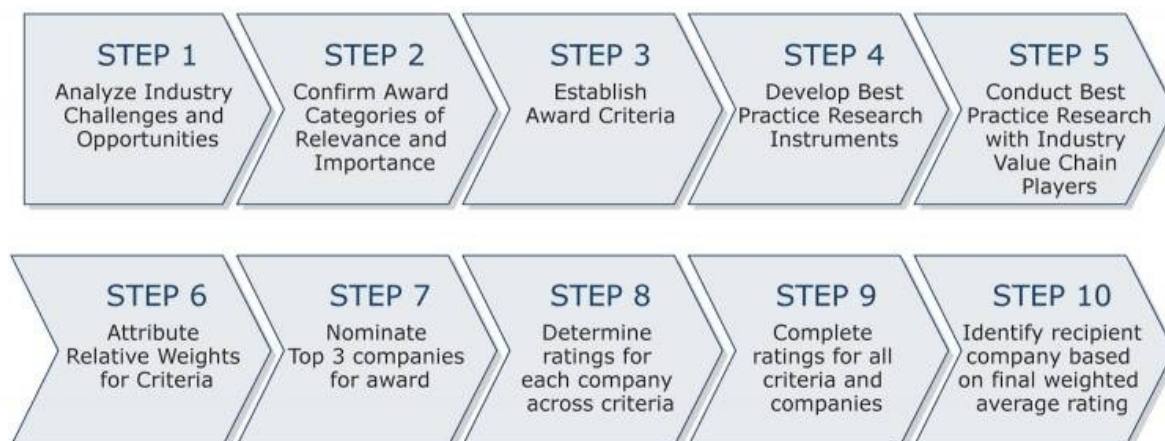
STEP 1
Analyze Industry Challenges and Opportunities

STEP 2
Confirm Award Categories of Relevance and Importance

STEP 3
Establish Award Criteria

STEP 4
Develop Best Practice Research Instruments

STEP 5
Conduct Best Practice Research with Industry Value Chain Players

STEP 6
Attribute Relative Weights for Criteria

STEP 7
Nominate Top 3 companies for award

STEP 8
Determine ratings for each company across criteria

STEP 9
Complete ratings for all criteria and companies

STEP 10
Identify recipient company based on final weighted average rating